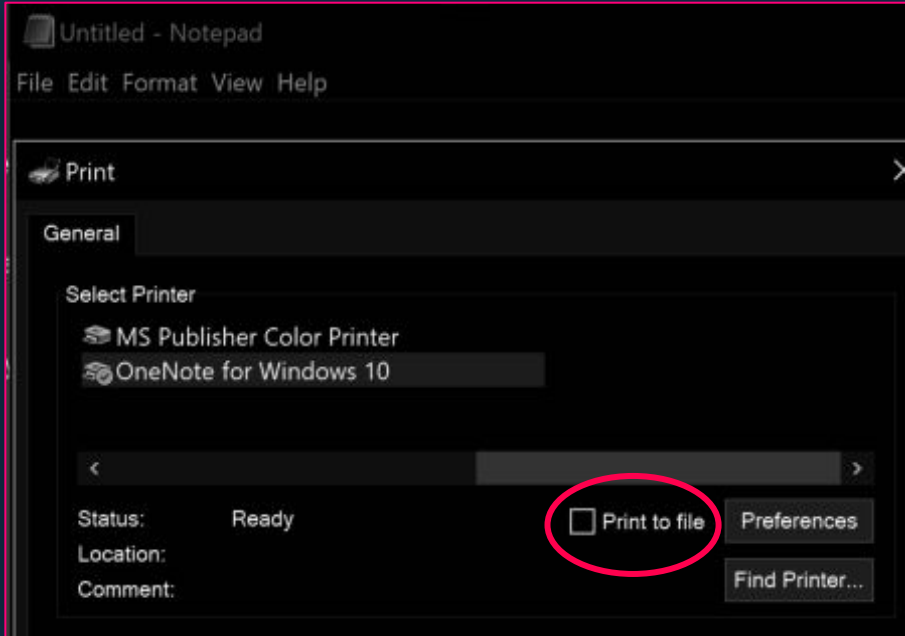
Untitled - Notepad

File Edit Format View Help

Print

General

Select Printer

MS Publisher Color Printer

OneNote for Windows 10

Status: Ready

Location:

Comment:

Print to file

Preferences

Find Printer...